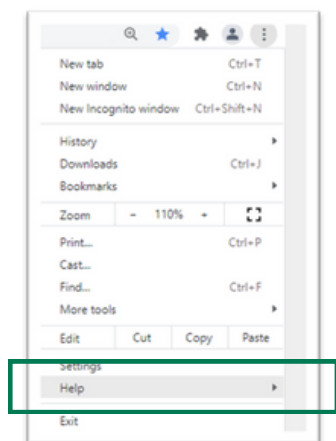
New tab Ctrl+T
New window Ctrl+N
New Incognito window Ctrl+Shift+N

History
Downloads Ctrl+J
Bookmarks

Zoom – 110% +

Print... Ctrl+P
Cast...
Find... Ctrl+F
More tools

Edit Cut Copy Paste

Settings
Help

Exit